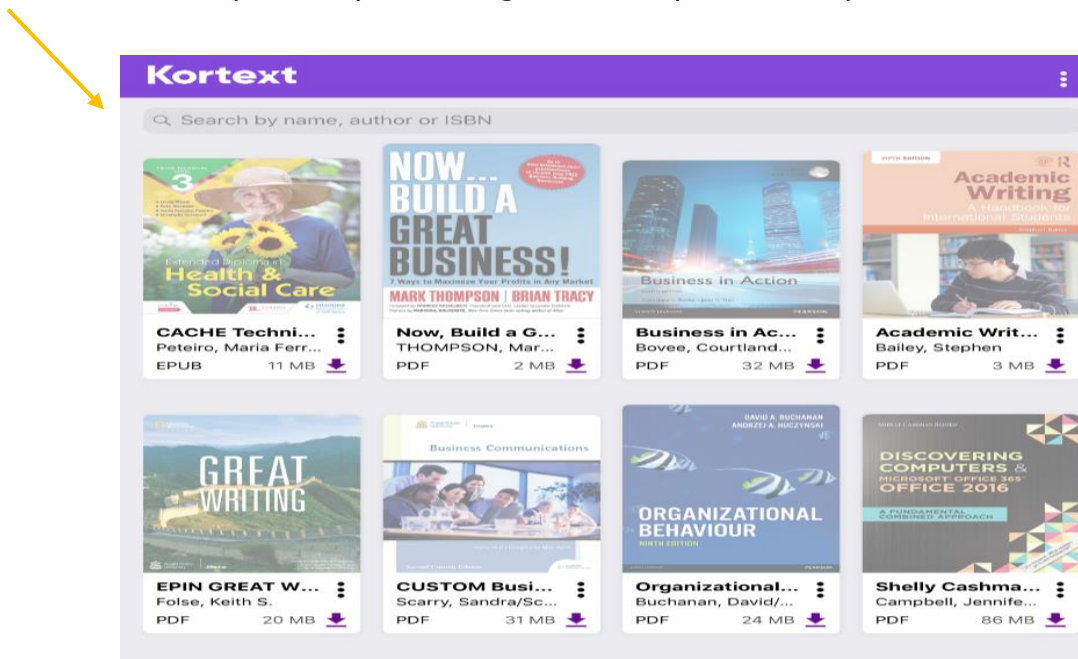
Kortext

Search by name, author or ISBN

3
Extended Diploma in Health & Social Care

CACHE Techni...
Peteiro, Maria Ferr...
EPUB 11 MB

NOW... BUILD A GREAT BUSINESS!
7 Ways to Maximize Your Profits in Any Market
MARK THOMPSON | BRIAN TRACY

Now, Build a G...
THOMPSON, Mar...
PDF 2 MB

Business in Action
PEARSON

Business in Ac...
Bovee, Courtland...
PDF 32 MB

FIFTH EDITION
Academic Writing
A Handbook for International Students

Academic Writ...
Bailey, Stephen
PDF 3 MB

GREAT WRITING

EPIN GREAT W...
Folse, Keith S.
PDF 20 MB

Business Communications

CUSTOM Busi...
Scarry, Sandra/Sc...
PDF 31 MB

DAVID A. BUCHANAN
ANDRZEJ A. HUCZYNSKI
ORGANIZATIONAL BEHAVIOUR
NINTH EDITION

Organizational...
Buchanan, David/...
PDF 24 MB

DISCOVERING COMPUTERS & MICROSOFT OFFICE 365 OFFICE 2016
A FUNDAMENTAL COMBINED APPROACH

Shelly Cashma...
Campbell, Jennife...
PDF 86 MB